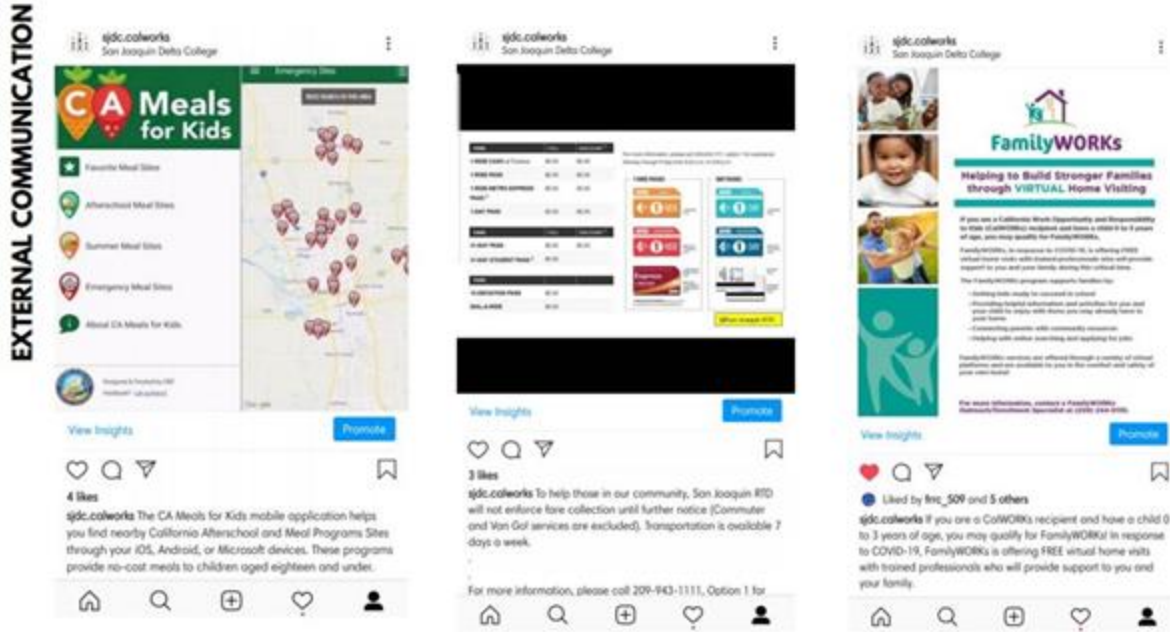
EXTERNAL COMMUNICATION

sjdc.calworks
San Joaquin Delta College

CA Meals for Kids

Emergency Sites

Favorite Meal Sites

Afterschool Meal Sites

Summer Meal Sites

Emergency Meal Sites

About CA Meals for Kids

View Insights

Promote

4 likes

sjdc.calworks The CA Meals for Kids mobile application helps you find nearby California Afterschool and Meal Programs Sites through your iOS, Android, or Microsoft devices. These programs provide no-cost meals to children aged eighteen and under.

sjdc.calworks
San Joaquin Delta College

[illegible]

View Insights

Promote

3 likes

sjdc.calworks To help those in our community, San Joaquin RTD will not enforce fare collection until further notice (Commuter and Van Go! services are excluded). Transportation is available 7 days a week.

For more information, please call 209-943-1111, Option 1 for

sjdc.calworks
San Joaquin Delta College

FamilyWORKs

Helping to Build Stronger Families through VIRTUAL Home Visiting

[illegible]

View Insights

Promote

Liked by fmc_509 and 5 others

sjdc.calworks If you are a CalWORKs recipient and have a child 0 to 3 years of age, you may qualify for FamilyWORKs! In response to COVID-19, FamilyWORKs is offering FREE virtual home visits with trained professionals who will provide support to you and your family.